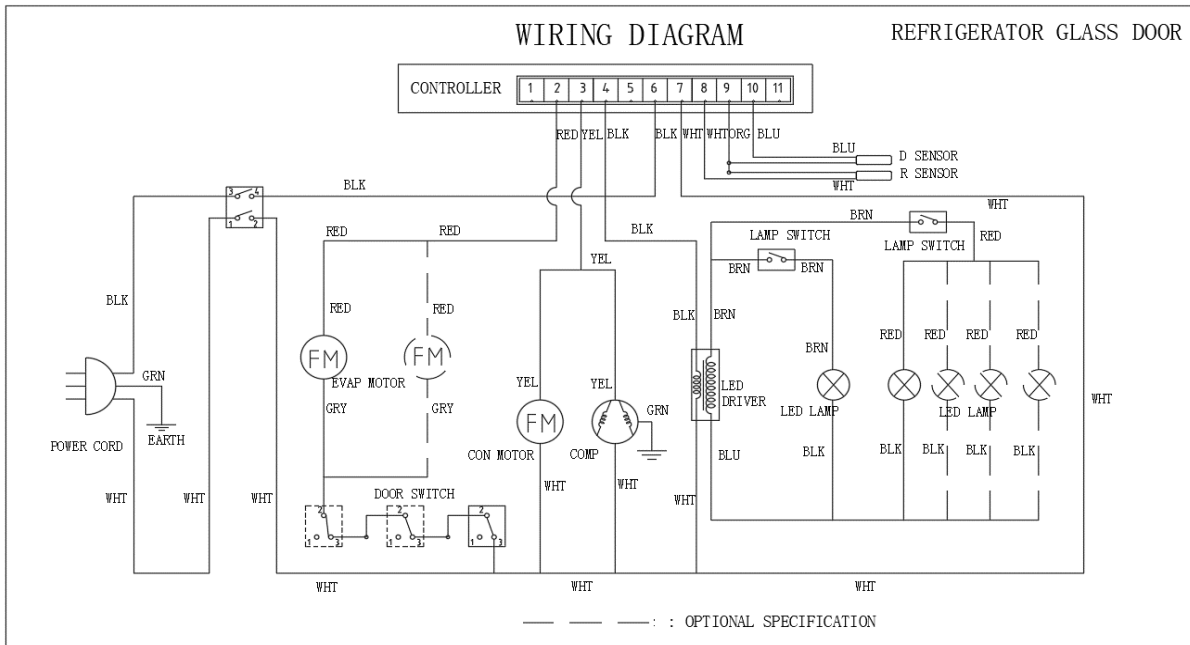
WIRING DIAGRAM

REFRIGERATOR GLASS DOOR

CONTROLLER

| 1 | 2 | 3 | 4 | 5 | 6 | 7 | 8 | 9 | 10 | 11 |
|---|---|---|---|---|---|---|---|---|---|---|

RED YEL BLK BLK WHT WHT ORG BLU

BLU D SENSOR
R SENSOR
WHT

BLK

3 4
1 2

WHT

BRN

LAMP SWITCH

LAMP SWITCH

RED

RED RED

BLK

YEL

BRN BRN

BLK

RED RED

BLK BRN

FM FM

BRN

RED RED RED RED

GRN

EVAP MOTOR

LED DRIVER

GRY GRY

YEL YEL

FM

GRN

LED LAMP

LED LAMP

WHT

POWER CORD

EARTH

CON MOTOR

COMP

BLU

BLK

BLK BLK BLK BLK

DOOR SWITCH

WHT WHT WHT

WHT WHT WHT

2 2 2
1 3 1 3 1 3

WHT WHT WHT

: OPTIONAL SPECIFICATION